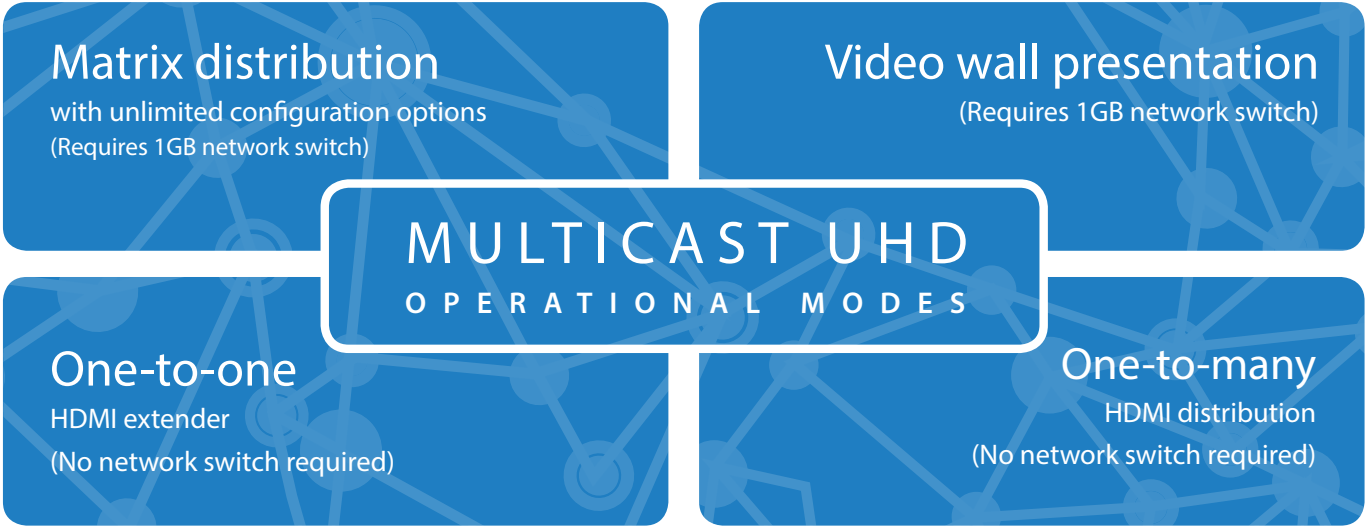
Matrix distribution
with unlimited configuration options
(Requires 1GB network switch)

Video wall presentation
(Requires 1GB network switch)

MULTICAST UHD
OPERATIONAL MODES

One-to-one
HDMI extender
(No network switch required)

One-to-many
HDMI distribution
(No network switch required)